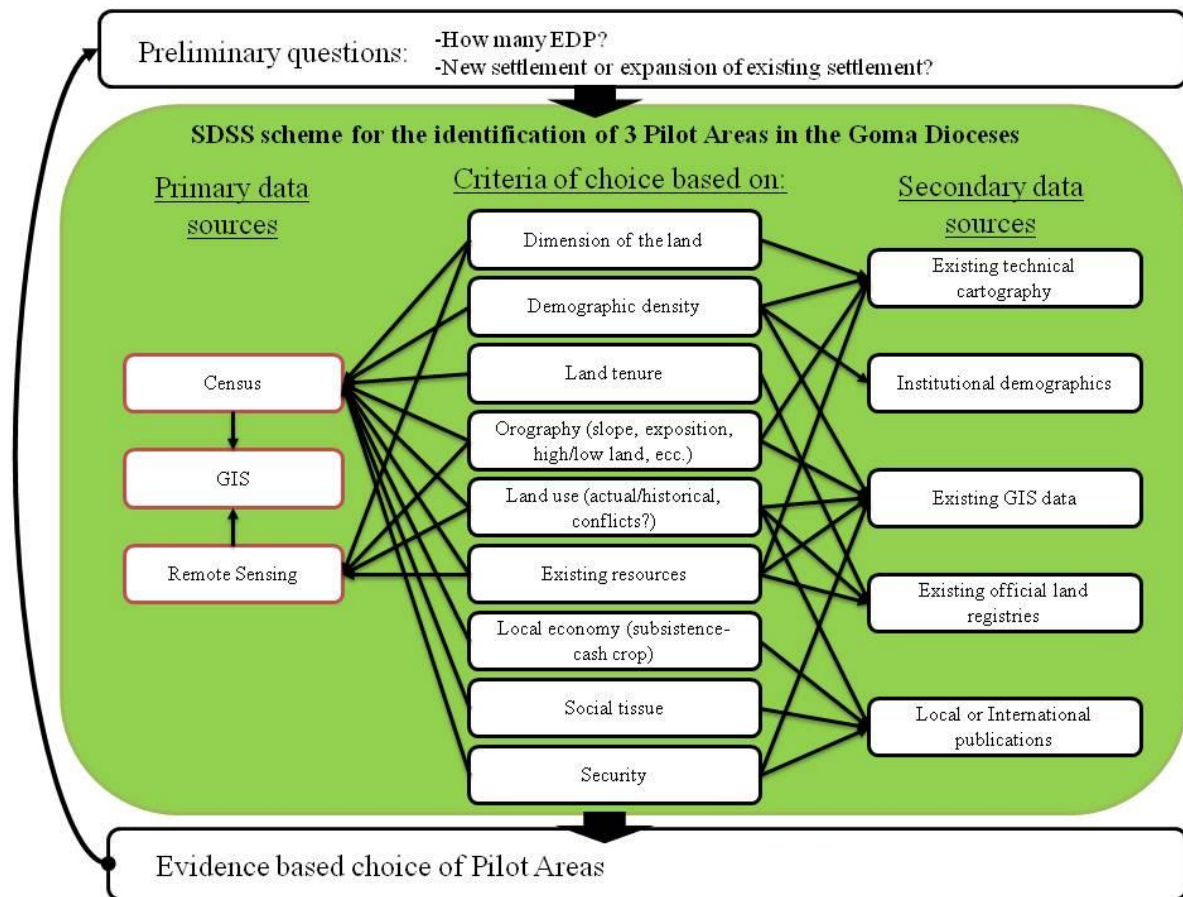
Preliminary questions:
-How many EDP?
-New settlement or expansion of existing settlement?

SDSS scheme for the identification of 3 Pilot Areas in the Goma Dioceses

Primary data sources

Census

GIS

Remote Sensing

Criteria of choice based on:

Dimension of the land

Demographic density

Land tenure

Orography (slope, exposition, high/low land, ecc.)

Land use (actual/historical, conflicts?)

Existing resources

Local economy (subsistence-cash crop)

Social tissue

Security

Secondary data sources

Existing technical cartography

Institutional demographics

Existing GIS data

Existing official land registries

Local or International publications

Evidence based choice of Pilot Areas